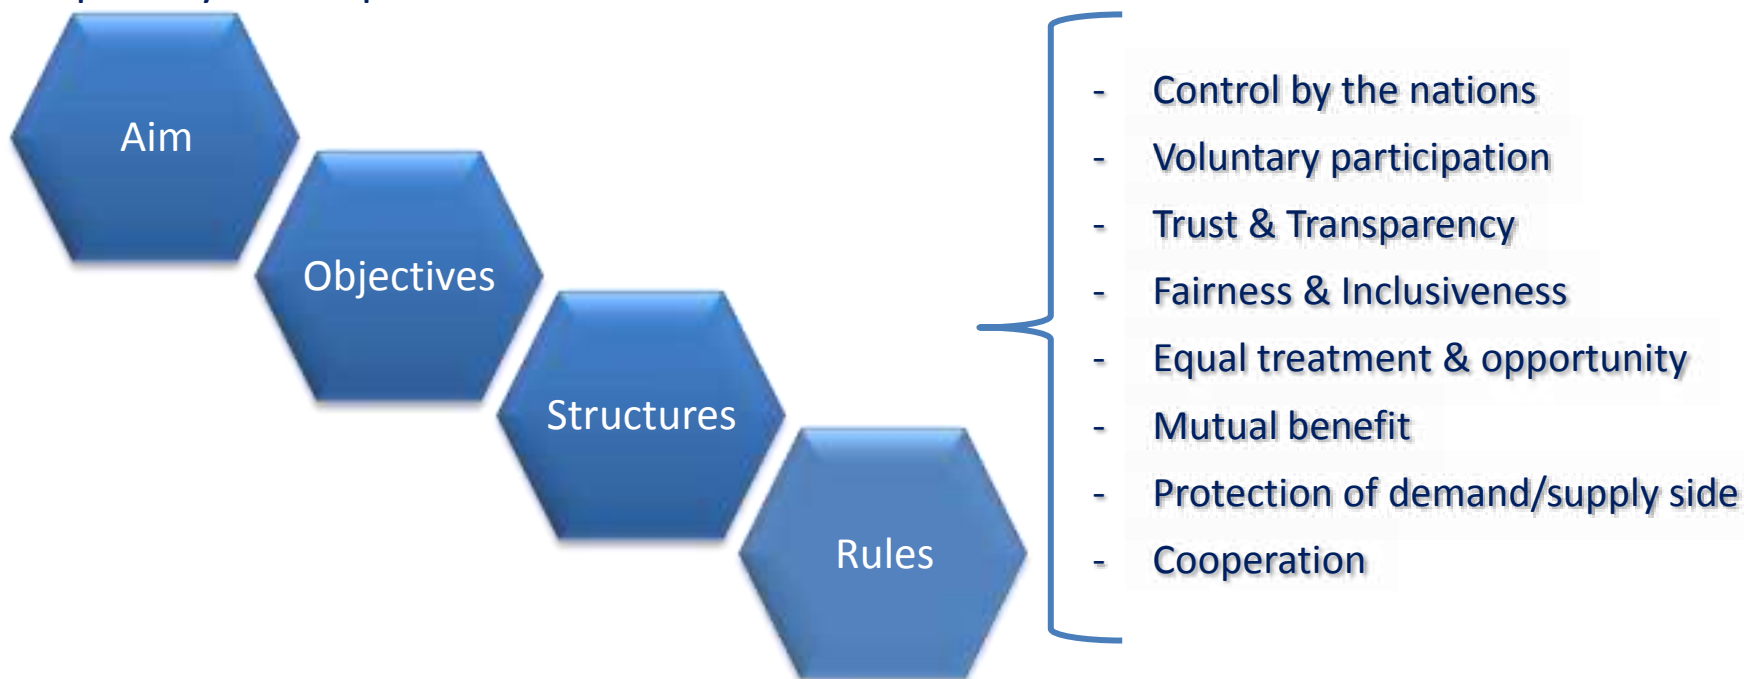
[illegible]

Aim

Objectives

Structures

Rules

- Control by the nations
- Voluntary participation
- Trust & Transparency
- Fairness & Inclusiveness
- Equal treatment & opportunity
- Mutual benefit
- Protection of demand/supply side
- Cooperation